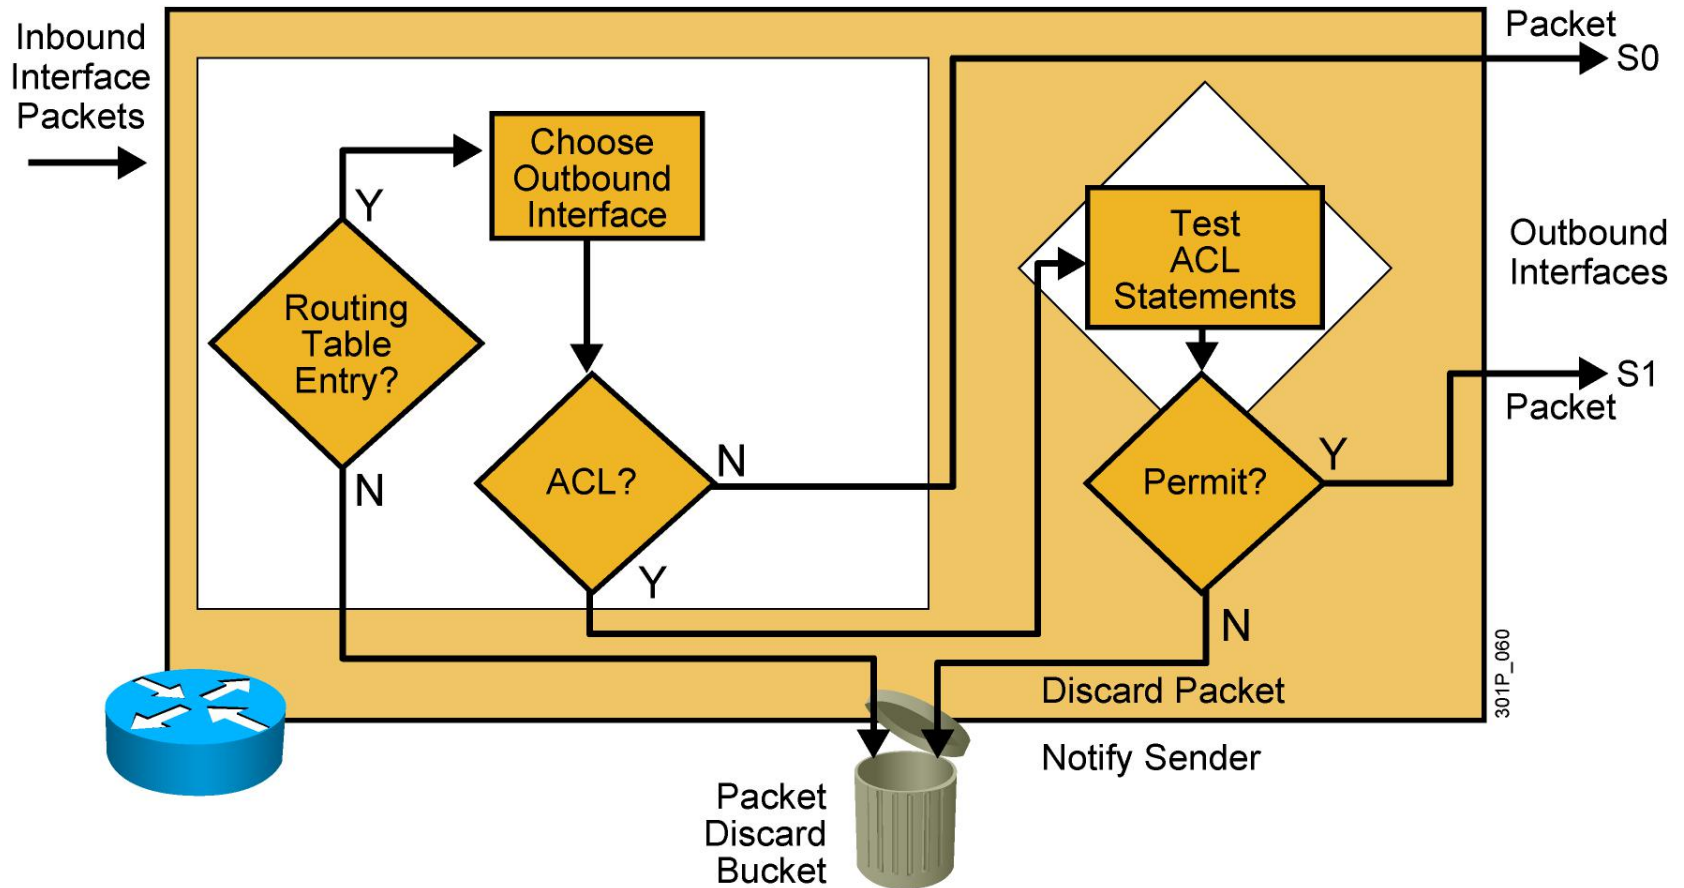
Inbound Interface Packets

Packet
S0

Choose Outbound Interface

Y

Routing Table Entry?

N

Test ACL Statements

Outbound Interfaces

S1
Packet

ACL?

N

Y

Permit?

Y

N

Discard Packet

Notify Sender

Packet Discard Bucket

301P_060